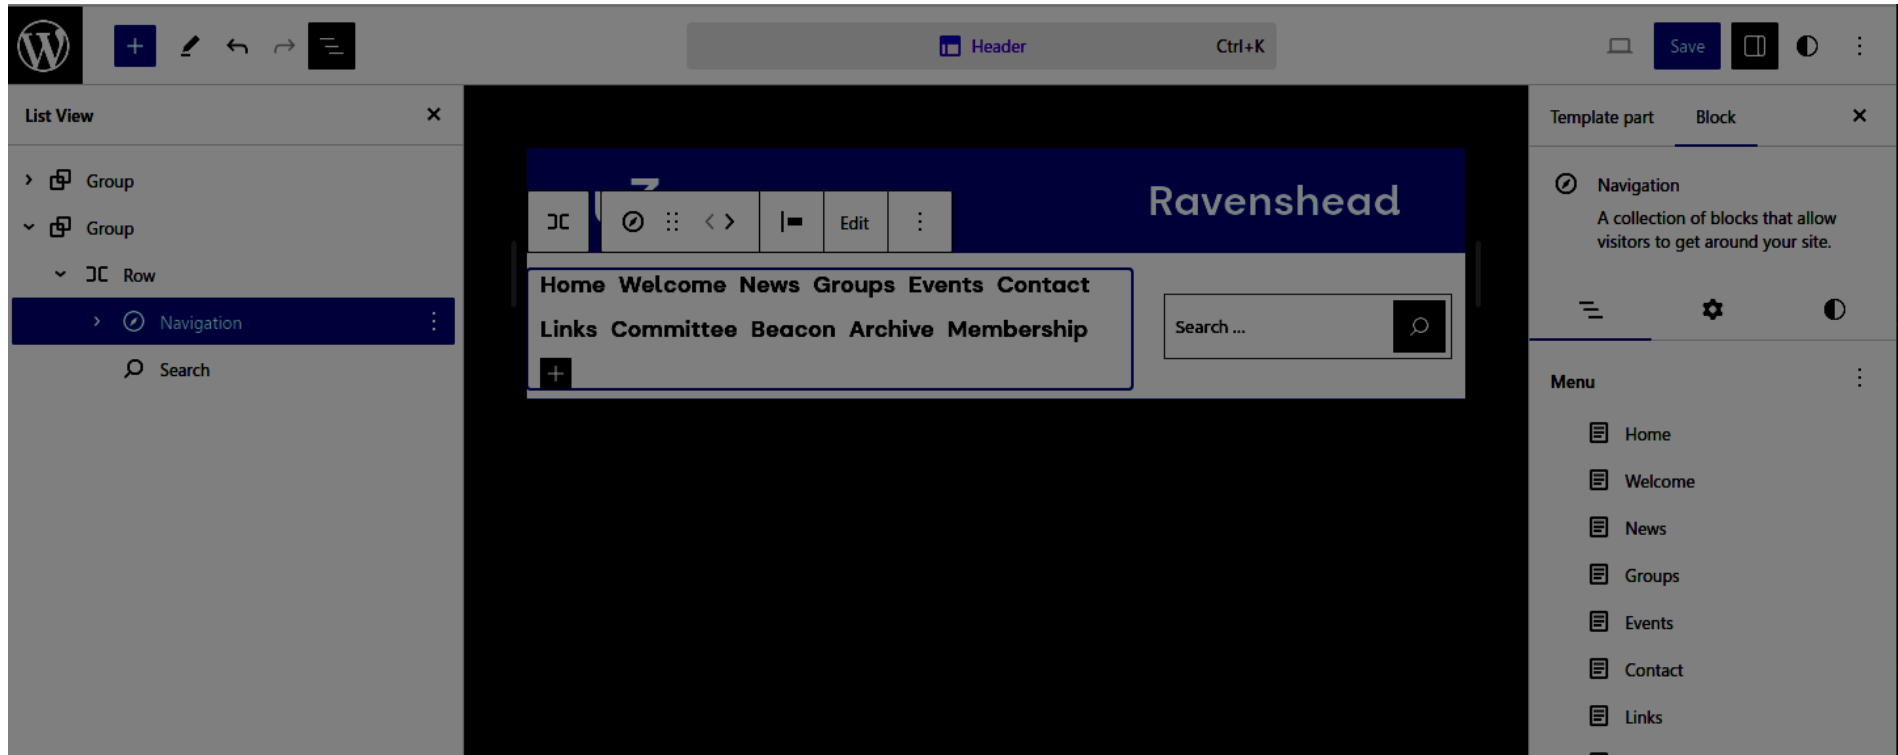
Header Ctrl+K

Save

List View

Group

Group

Row

Navigation

Search

Edit

Ravenshead

Home Welcome News Groups Events Contact Links Committee Beacon Archive Membership

Search ...

Template part Block

Navigation

A collection of blocks that allow visitors to get around your site.

Menu

Home

Welcome

News

Groups

Events

Contact

Links